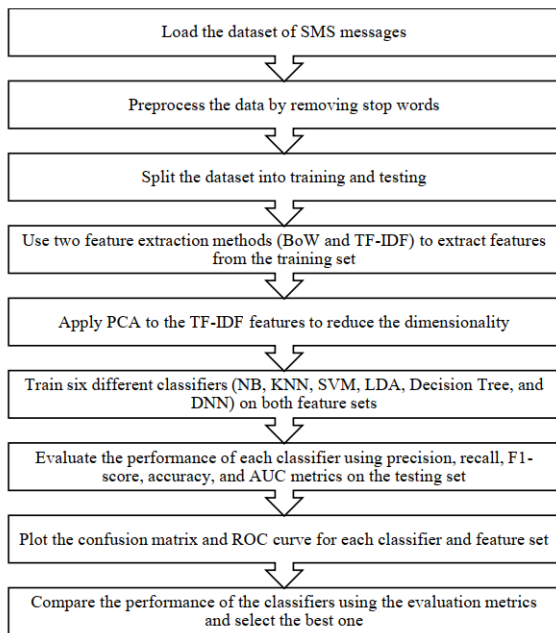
Load the dataset of SMS messages

Preprocess the data by removing stop words

Split the dataset into training and testing

Use two feature extraction methods (BoW and TF-IDF) to extract features from the training set

Apply PCA to the TF-IDF features to reduce the dimensionality

Train six different classifiers (NB, KNN, SVM, LDA, Decision Tree, and DNN) on both feature sets

Evaluate the performance of each classifier using precision, recall, F1-score, accuracy, and AUC metrics on the testing set

Plot the confusion matrix and ROC curve for each classifier and feature set

Compare the performance of the classifiers using the evaluation metrics and select the best one